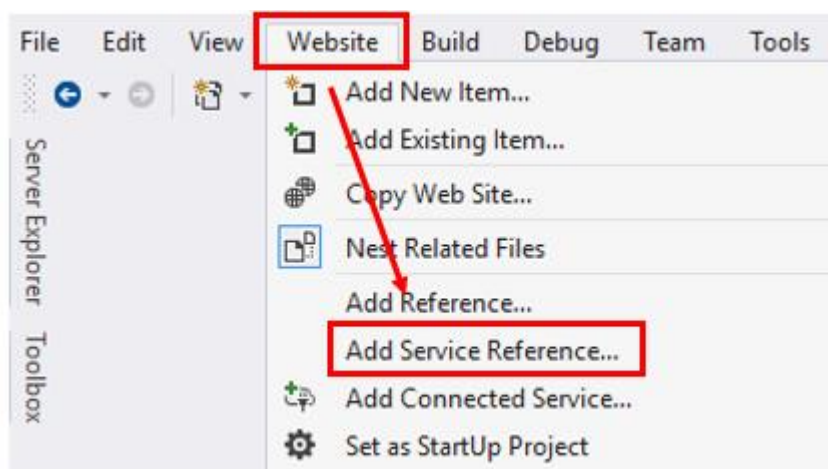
File Edit View Website Build Debug Team Tools

Server Explorer

Toolbox

Add New Item...
Add Existing Item...
Copy Web Site...
Nest Related Files
Add Reference...
Add Service Reference...
Add Connected Service...
Set as StartUp Project